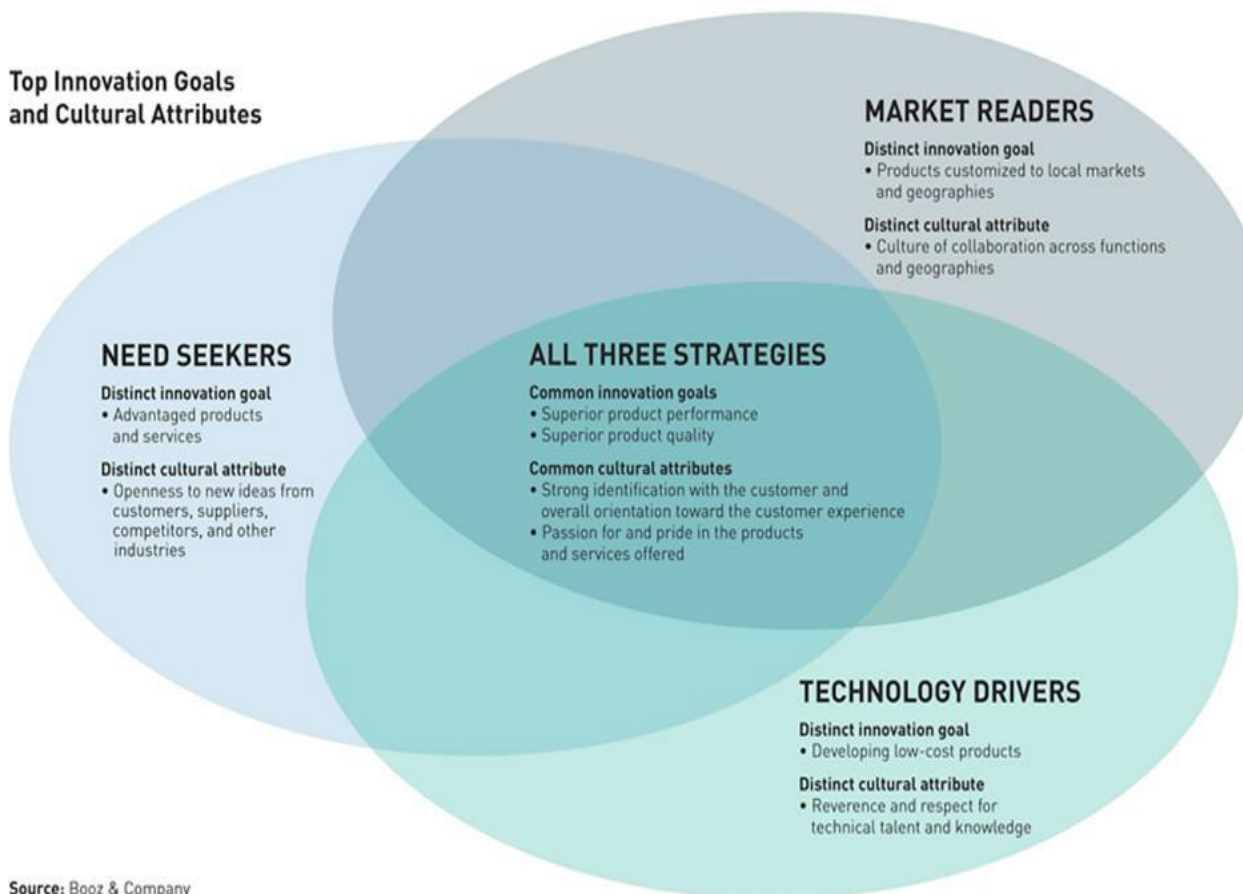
Top Innovation Goals and Cultural Attributes

MARKET READERS

Distinct innovation goal
• Products customized to local markets and geographies

Distinct cultural attribute
• Culture of collaboration across functions and geographies

NEED SEEKERS

Distinct innovation goal
• Advantaged products and services

Distinct cultural attribute
• Openness to new ideas from customers, suppliers, competitors, and other industries

ALL THREE STRATEGIES

Common innovation goals
• Superior product performance
• Superior product quality

Common cultural attributes
• Strong identification with the customer and overall orientation toward the customer experience
• Passion for and pride in the products and services offered

TECHNOLOGY DRIVERS

Distinct innovation goal
• Developing low-cost products

Distinct cultural attribute
• Reverence and respect for technical talent and knowledge

Source: Booz & Company